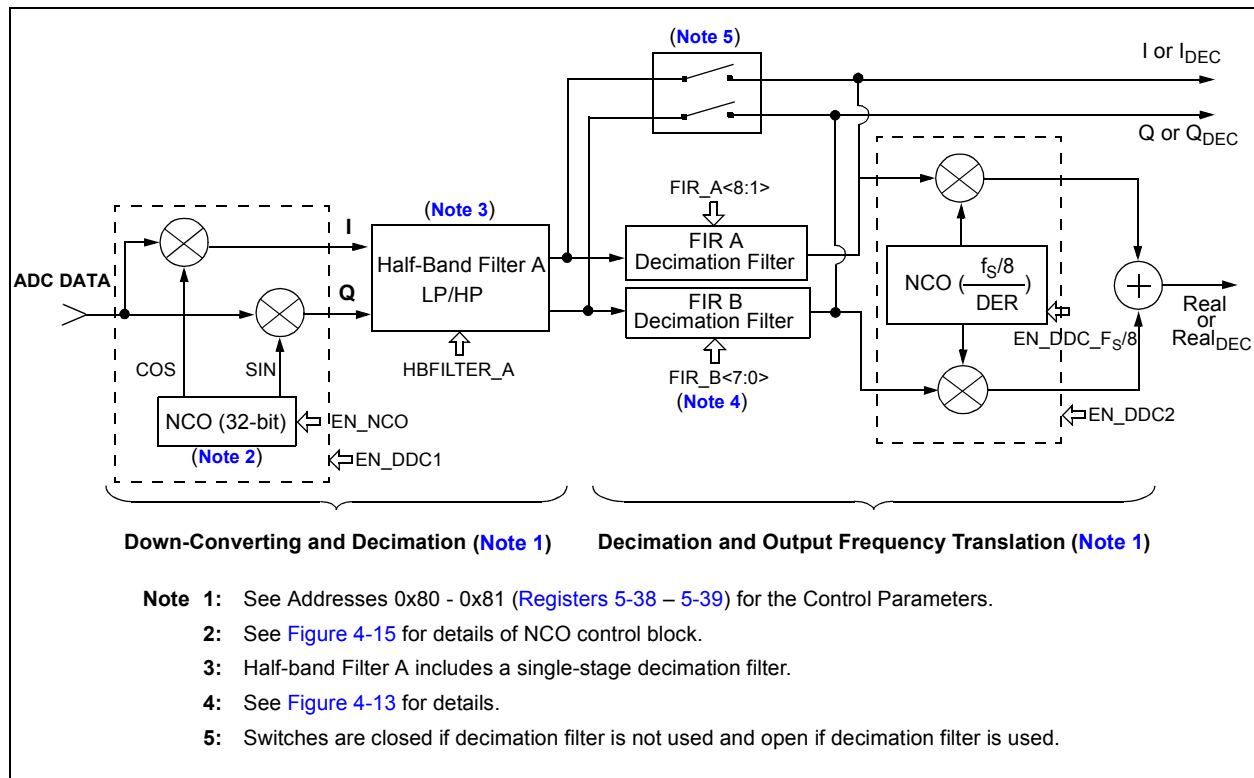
(Note 5)

I or $I_{DEC}$

Q or $Q_{DEC}$

FIR_A<8:1>

(Note 3)

I

ADC DATA

Q

Half-Band Filter A
LP/HP

FIR A
Decimation Filter

FIR B
Decimation Filter

NCO ($\frac{f_S/8}{DER}$)

Real
or
$Real_{DEC}$

$EN\_DDC\_F_S/8$

COS

SIN

HBFILTER_A

FIR_B<7:0>
(Note 4)

NCO (32-bit)

EN_NCO

(Note 2)

EN_DDC1

EN_DDC2

Down-Converting and Decimation (Note 1)

Decimation and Output Frequency Translation (Note 1)

Note 1: See Addresses 0x80 - 0x81 (Registers 5-38 – 5-39) for the Control Parameters.

2: See Figure 4-15 for details of NCO control block.

3: Half-band Filter A includes a single-stage decimation filter.

4: See Figure 4-13 for details.

5: Switches are closed if decimation filter is not used and open if decimation filter is used.